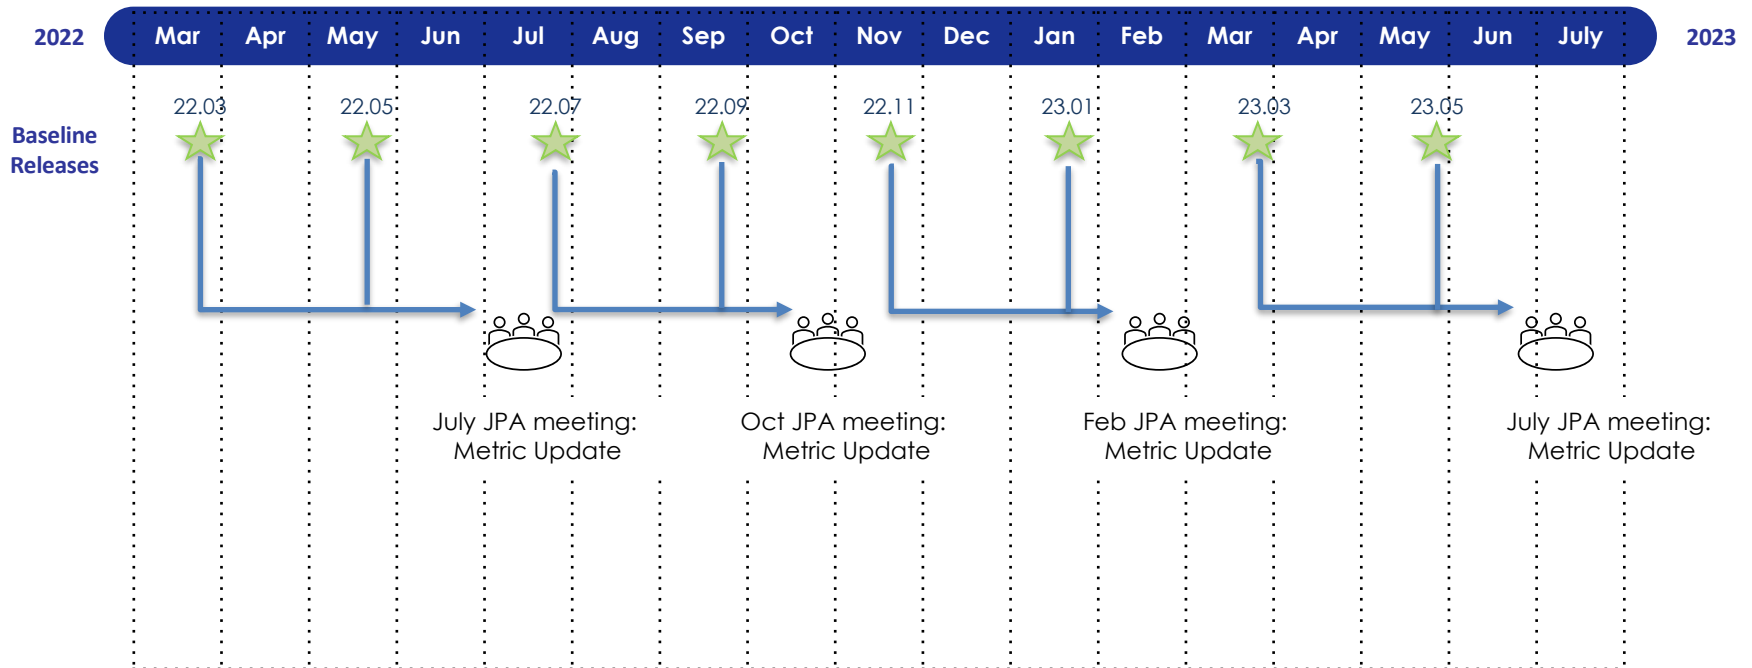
2022 Mar Apr May Jun Jul Aug Sep Oct Nov Dec Jan Feb Mar Apr May Jun July 2023

Baseline Releases

22.03 22.05 22.07 22.09 22.11 23.01 23.03 23.05

July JPA meeting: Metric Update

Oct JPA meeting: Metric Update

Feb JPA meeting: Metric Update

July JPA meeting: Metric Update